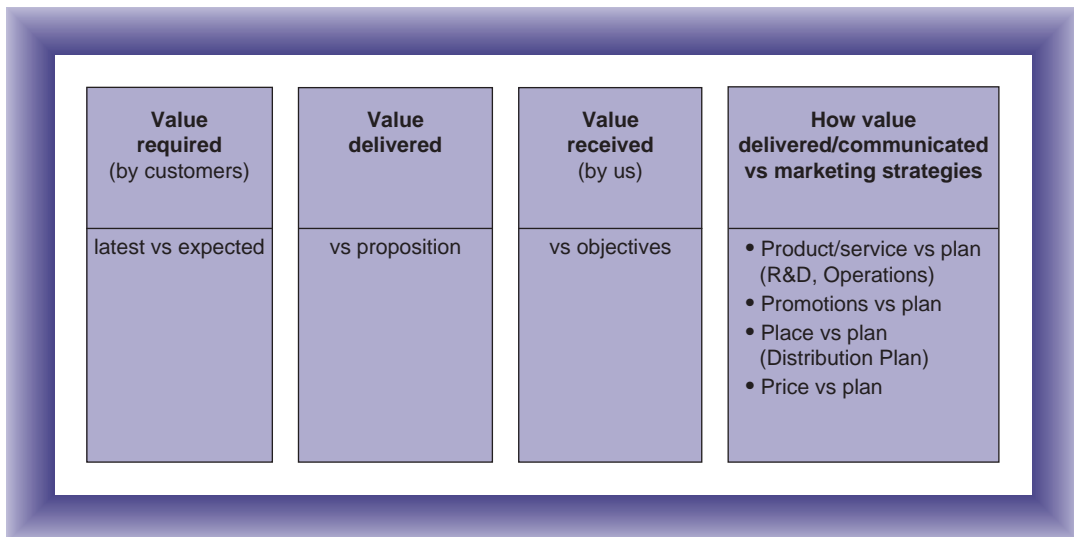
| Value required (by customers) | Value delivered | Value received (by us) | How value delivered/communicated vs marketing strategies |
|---|---|---|---|
| latest vs expected | vs proposition | vs objectives | • Product/service vs plan (R&D, Operations) • Promotions vs plan • Place vs plan (Distribution Plan) • Price vs plan |